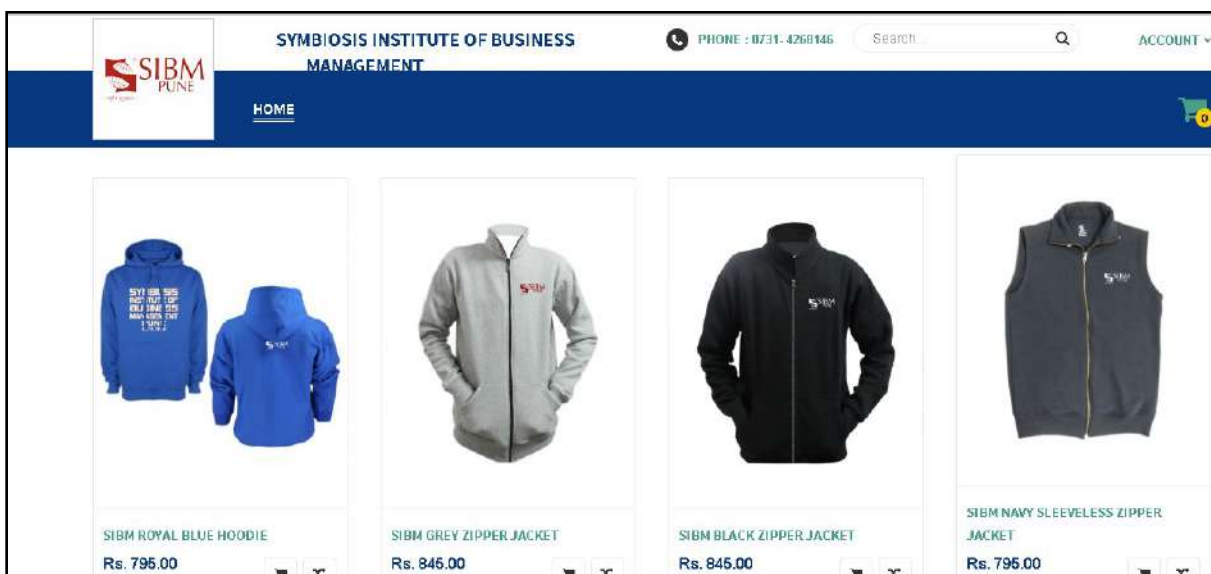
SIBM PUNE

SYMBIOSIS INSTITUTE OF BUSINESS MANAGEMENT

PHONE : 0731- 4268146

Search...

ACCOUNT

HOME

0

SYMBIOSIS INSTITUTE OF BUSINESS MANAGEMENT PUNE

SIBM ROYAL BLUE HOODIE

Rs. 795.00

SIBM GREY ZIPPER JACKET

Rs. 845.00

SIBM BLACK ZIPPER JACKET

Rs. 845.00

SIBM NAVY SLEEVELESS ZIPPER JACKET

Rs. 795.00